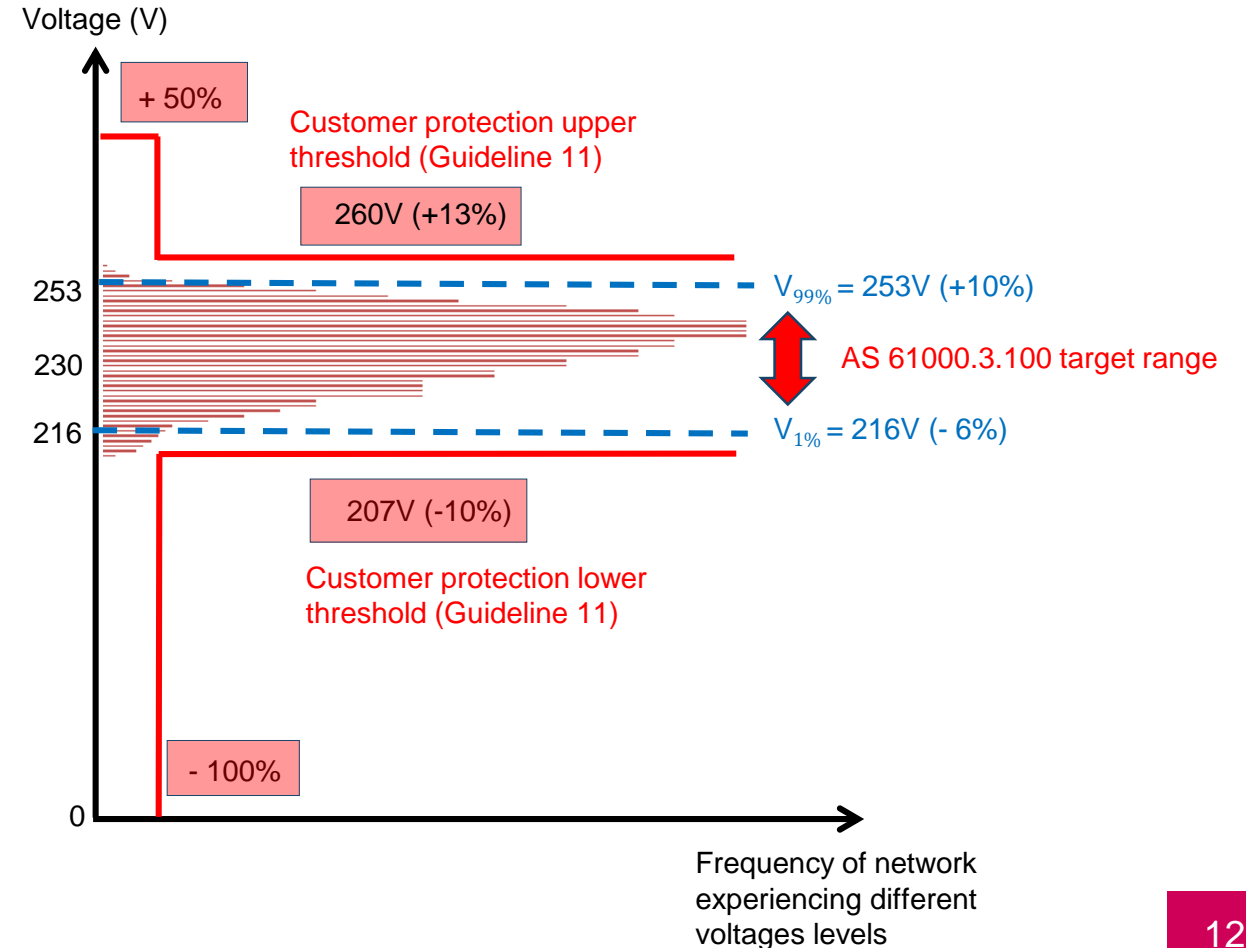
Voltage (V)

+ 50%

Customer protection upper threshold (Guideline 11)

260V (+13%)

253

230

216

$V_{99\%}$ = 253V (+10%)

AS 61000.3.100 target range

$V_{1\%}$ = 216V (- 6%)

207V (-10%)

Customer protection lower threshold (Guideline 11)

- 100%

0

Frequency of network experiencing different voltages levels

12